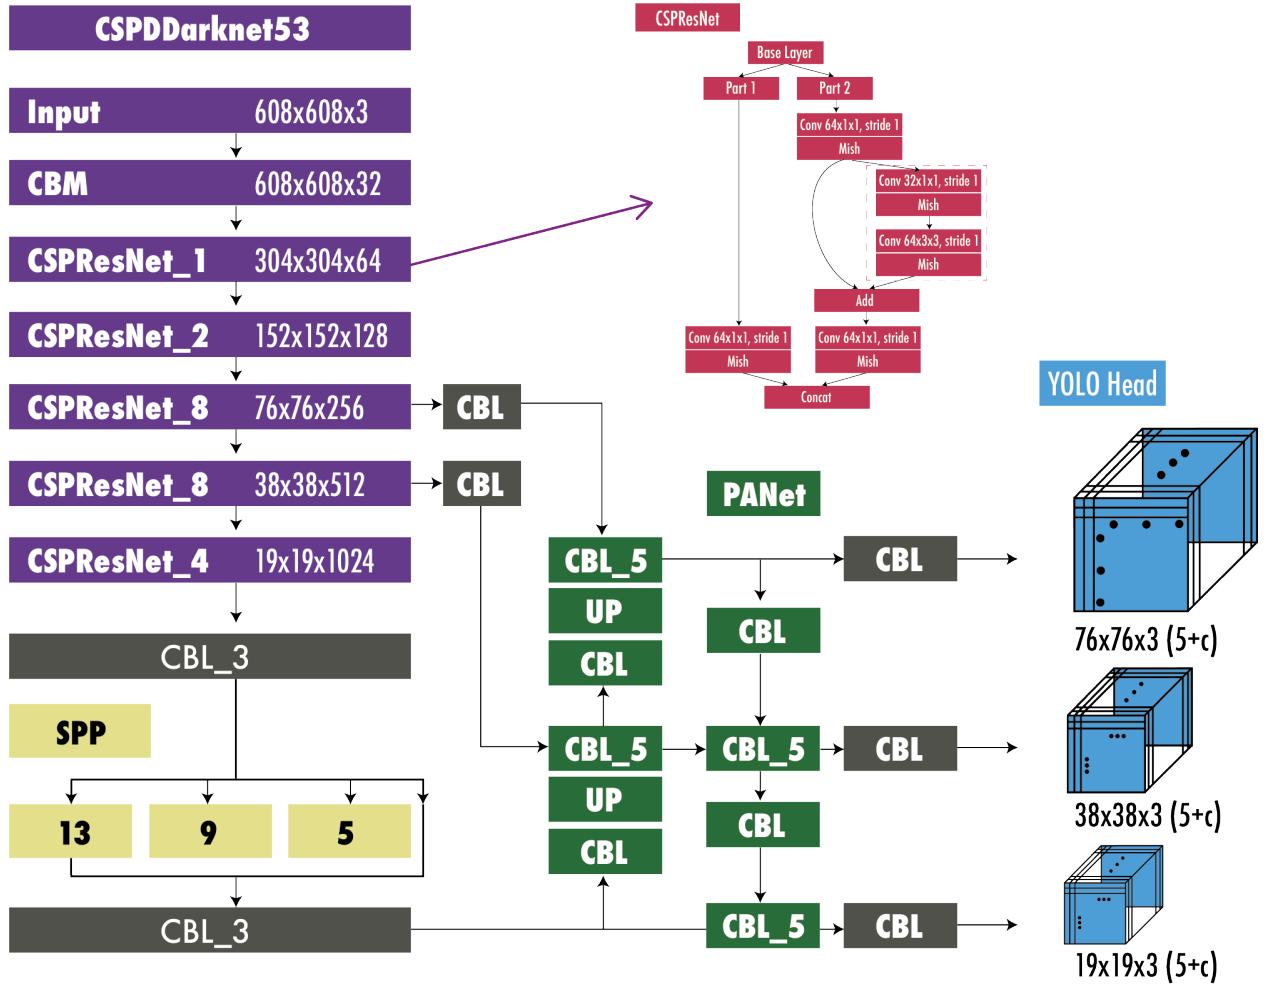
CSPDDarknet53

Input 608x608x3

CBM 608x608x32

CSPResNet_1 304x304x64

CSPResNet_2 152x152x128

CSPResNet_8 76x76x256

CSPResNet_8 38x38x512

CSPResNet_4 19x19x1024

CBL_3

SPP

13

9

5

CBL_3

CSPResNet

Base Layer

Part 1

Part 2

Conv 64x1x1, stride 1

Mish

Conv 32x1x1, stride 1

Mish

Conv 64x3x3, stride 1

Mish

Add

Conv 64x1x1, stride 1

Mish

Conv 64x1x1, stride 1

Mish

Concat

CBL

CBL

PANet

CBL_5

UP

CBL

CBL_5

UP

CBL

CBL

CBL_5

CBL

CBL_5

CBL

CBL

CBL

YOLO Head

76x76x3 (5+c)

38x38x3 (5+c)

19x19x3 (5+c)